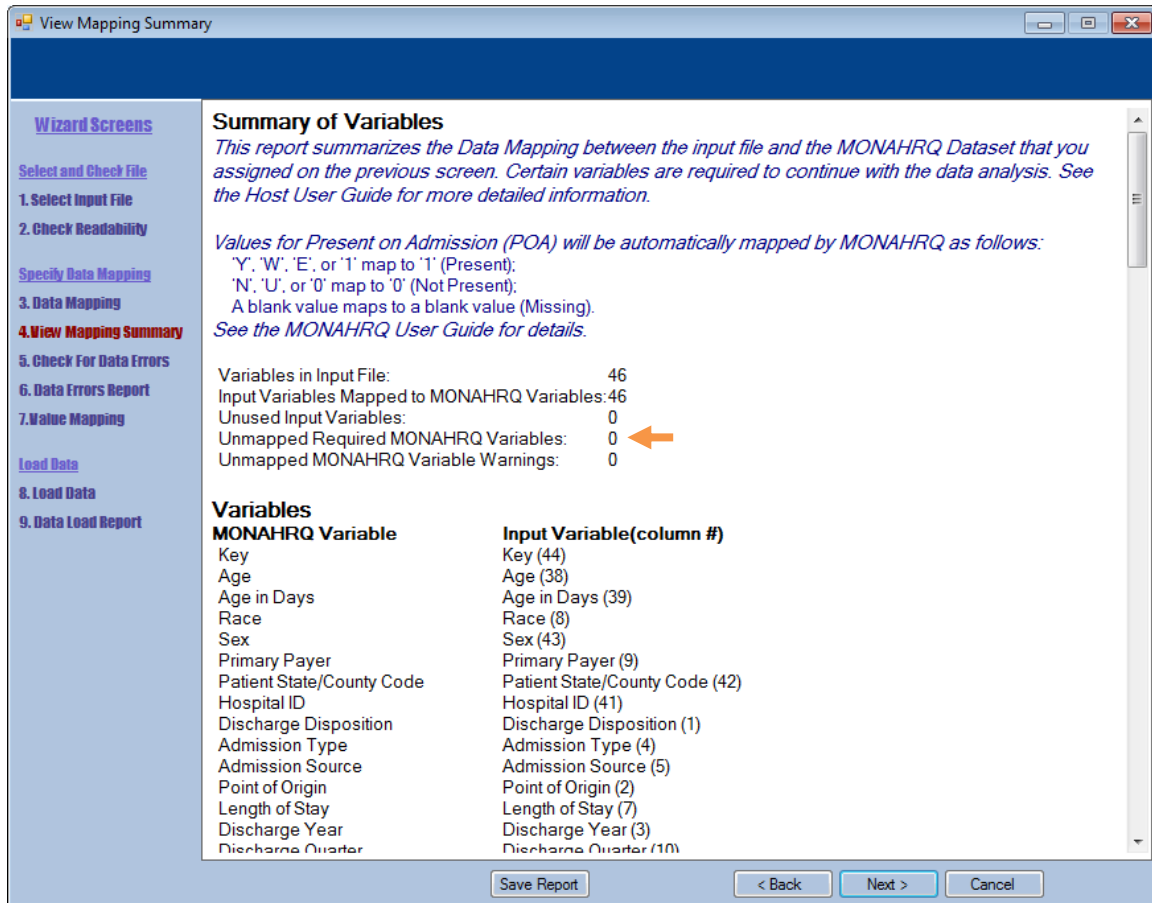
View Mapping Summary

Wizard Screens

Select and Check File
1. Select Input File
2. Check Readability

Specify Data Mapping
3. Data Mapping
4.View Mapping Summary
5. Check For Data Errors
6. Data Errors Report
7.Value Mapping

Load Data
8. Load Data
9. Data Load Report

Summary of Variables
This report summarizes the Data Mapping between the input file and the MONAHRQ Dataset that you assigned on the previous screen. Certain variables are required to continue with the data analysis. See the Host User Guide for more detailed information.

Values for Present on Admission (POA) will be automatically mapped by MONAHRQ as follows:
'Y', 'W', 'E', or '1' map to '1' (Present);
'N', 'U', or '0' map to '0' (Not Present);
A blank value maps to a blank value (Missing).
See the MONAHRQ User Guide for details.

| | |
|---|---|
| Variables in Input File: | 46 |
| Input Variables Mapped to MONAHRQ Variables: | 46 |
| Unused Input Variables: | 0 |
| Unmapped Required MONAHRQ Variables: | 0 |
| Unmapped MONAHRQ Variable Warnings: | 0 |

Variables

| MONAHRQ Variable | Input Variable(column #) |
|---|---|
| Key | Key (44) |
| Age | Age (38) |
| Age in Days | Age in Days (39) |
| Race | Race (8) |
| Sex | Sex (43) |
| Primary Payer | Primary Payer (9) |
| Patient State/County Code | Patient State/County Code (42) |
| Hospital ID | Hospital ID (41) |
| Discharge Disposition | Discharge Disposition (1) |
| Admission Type | Admission Type (4) |
| Admission Source | Admission Source (5) |
| Point of Origin | Point of Origin (2) |
| Length of Stay | Length of Stay (7) |
| Discharge Year | Discharge Year (3) |
| Discharge Quarter | Discharge Quarter (10) |

Save Report
< Back
Next >
Cancel